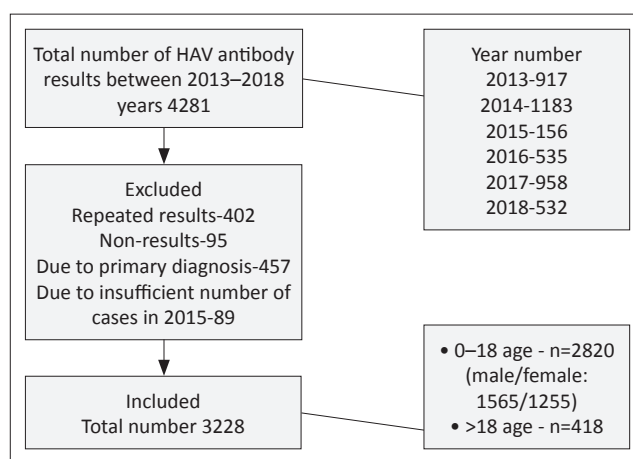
Total number of HAV antibody results between 2013–2018 years 4281

Year number
2013-917
2014-1183
2015-156
2016-535
2017-958
2018-532

Excluded
Repeated results-402
Non-results-95
Due to primary diagnosis-457
Due to insufficient number of cases in 2015-89

Included
Total number 3228

• 0–18 age - n=2820 (male/female: 1565/1255)
• >18 age - n=418